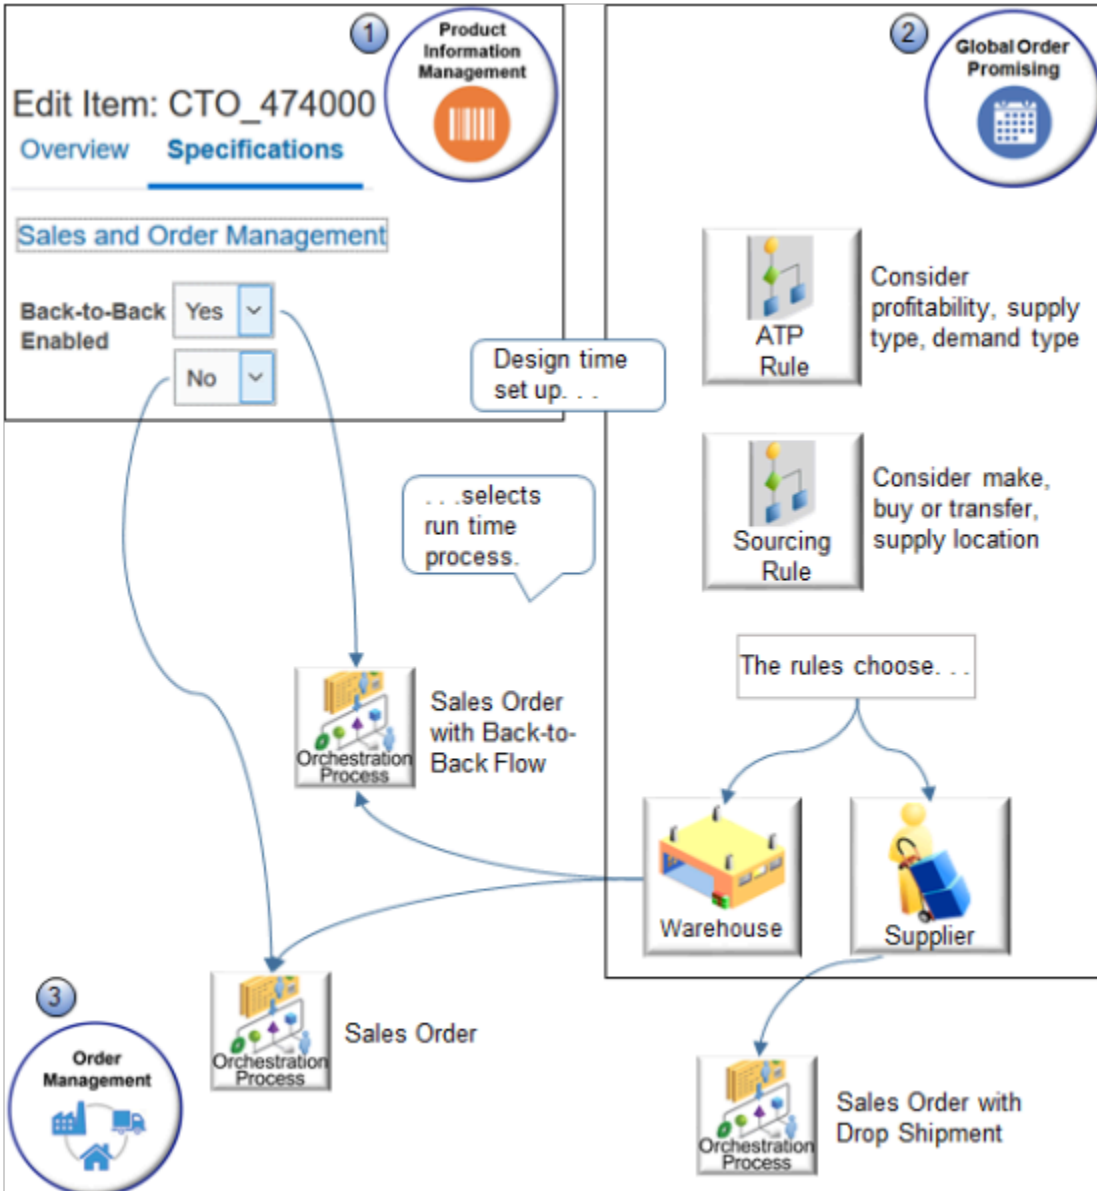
1

Product Information Management

Edit Item: CTO_474000

Overview Specifications

Sales and Order Management

Back-to-Back Enabled

Yes

No

2

Global Order Promising

ATP Rule

Consider profitability, supply type, demand type

Design time set up. . .

. . .selects run time process.

Sourcing Rule

Consider make, buy or transfer, supply location

The rules choose. . .

Orchestration Process

Sales Order with Back-to-Back Flow

Warehouse

Supplier

3

Order Management

Orchestration Process

Sales Order

Orchestration Process

Sales Order with Drop Shipment